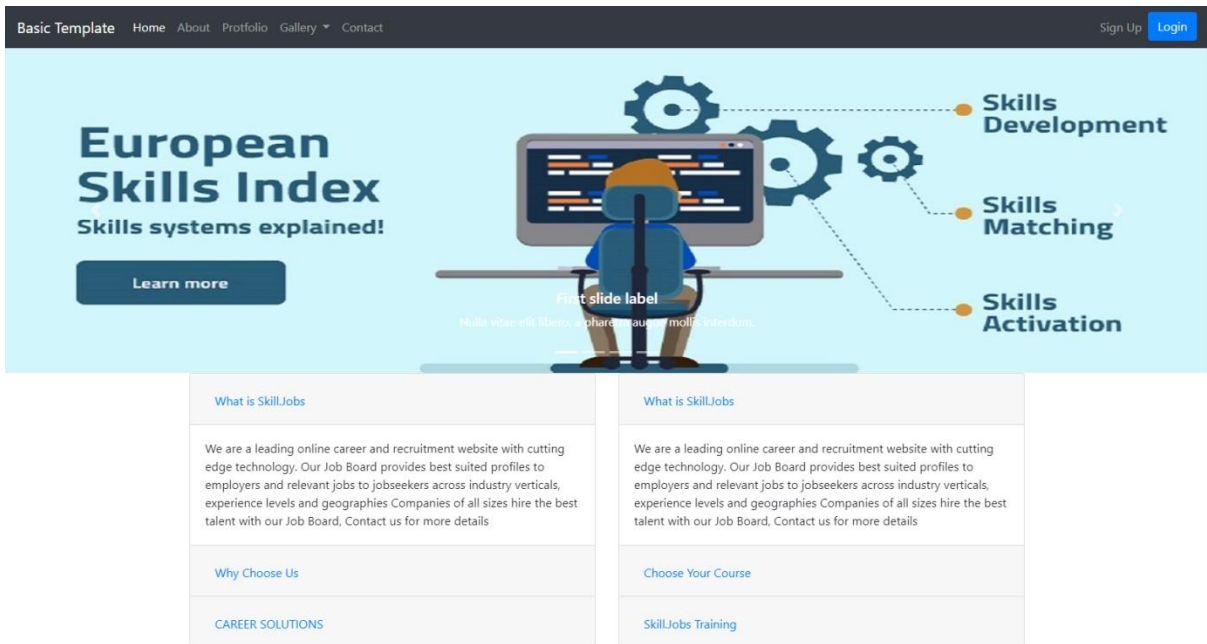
Basic Template Home About Protfolio Gallery ▾ Contact

Sign Up Login

European Skills Index
Skills systems explained!

Learn more

Skills Development

Skills Matching

Skills Activation

First slide label
Nulla vitae elit libero, a pharetra augue mollis interdum.

What is Skill.Jobs

We are a leading online career and recruitment website with cutting edge technology. Our Job Board provides best suited profiles to employers and relevant jobs to jobseekers across industry verticals, experience levels and geographies Companies of all sizes hire the best talent with our Job Board, Contact us for more details

Why Choose Us

CAREER SOLUTIONS

What is Skill.Jobs

We are a leading online career and recruitment website with cutting edge technology. Our Job Board provides best suited profiles to employers and relevant jobs to jobseekers across industry verticals, experience levels and geographies Companies of all sizes hire the best talent with our Job Board, Contact us for more details

Choose Your Course

Skill.Jobs Training